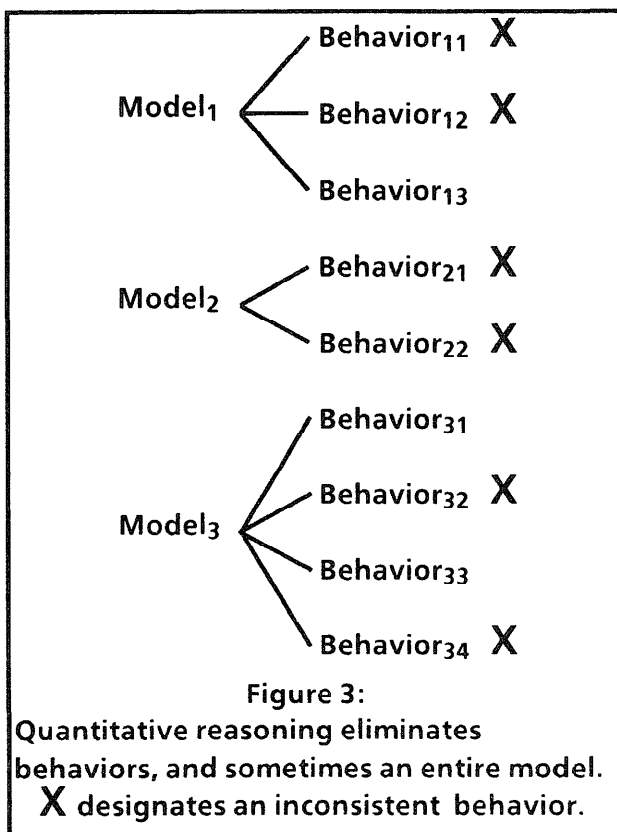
Model$_1$

Behavior$_{11}$ X

Behavior$_{12}$ X

Behavior$_{13}$

Model$_2$

Behavior$_{21}$ X

Behavior$_{22}$ X

Model$_3$

Behavior$_{31}$

Behavior$_{32}$ X

Behavior$_{33}$

Behavior$_{34}$ X

Figure 3:
Quantitative reasoning eliminates behaviors, and sometimes an entire model.
X designates an inconsistent behavior.